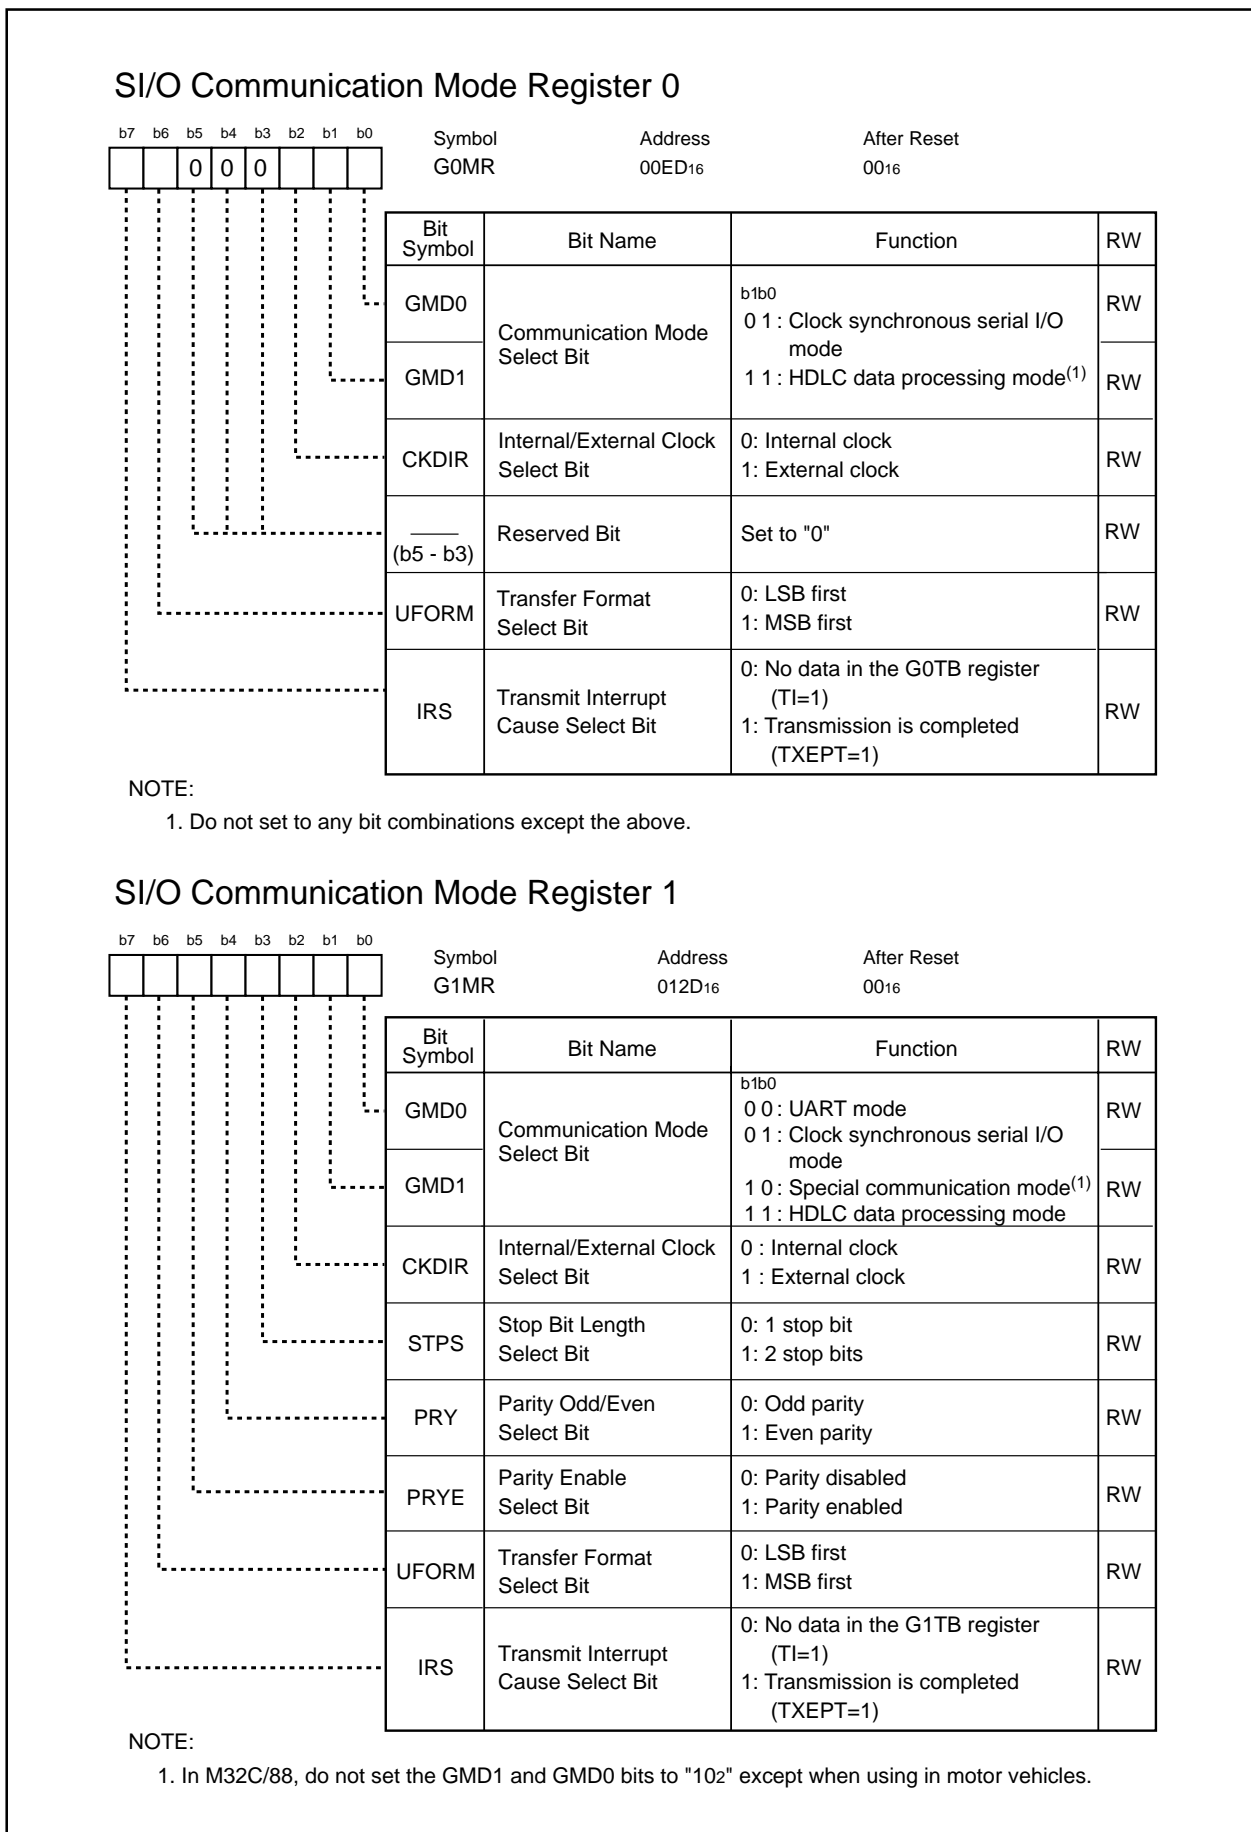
SI/O Communication Mode Register 0

b7 b6 b5 b4 b3 b2 b1 b0

0 0 0

Symbol G0MR

Address $00ED_{16}$

After Reset $00_{16}$

| Bit Symbol | Bit Name | Function | RW |
|---|---|---|---|
| GMD0 | Communication Mode Select Bit | b1b0 0 1 : Clock synchronous serial I/O mode 1 1 : HDLC data processing mode$^{(1)}$ | RW |
| GMD1 | | | RW |
| CKDIR | Internal/External Clock Select Bit | 0: Internal clock 1: External clock | RW |
| (b5 - b3) | Reserved Bit | Set to "0" | RW |
| UFORM | Transfer Format Select Bit | 0: LSB first 1: MSB first | RW |
| IRS | Transmit Interrupt Cause Select Bit | 0: No data in the G0TB register (TI=1) 1: Transmission is completed (TXEPT=1) | RW |

NOTE:
1. Do not set to any bit combinations except the above.

SI/O Communication Mode Register 1

b7 b6 b5 b4 b3 b2 b1 b0

Symbol G1MR

Address $012D_{16}$

After Reset $00_{16}$

| Bit Symbol | Bit Name | Function | RW |
|---|---|---|---|
| GMD0 | Communication Mode Select Bit | b1b0 0 0 : UART mode 0 1 : Clock synchronous serial I/O mode 1 0 : Special communication mode$^{(1)}$ 1 1 : HDLC data processing mode | RW |
| GMD1 | | | RW |
| CKDIR | Internal/External Clock Select Bit | 0 : Internal clock 1 : External clock | RW |
| STPS | Stop Bit Length Select Bit | 0: 1 stop bit 1: 2 stop bits | RW |
| PRY | Parity Odd/Even Select Bit | 0: Odd parity 1: Even parity | RW |
| PRYE | Parity Enable Select Bit | 0: Parity disabled 1: Parity enabled | RW |
| UFORM | Transfer Format Select Bit | 0: LSB first 1: MSB first | RW |
| IRS | Transmit Interrupt Cause Select Bit | 0: No data in the G1TB register (TI=1) 1: Transmission is completed (TXEPT=1) | RW |

NOTE:
1. In M32C/88, do not set the GMD1 and GMD0 bits to "$10_2$" except when using in motor vehicles.